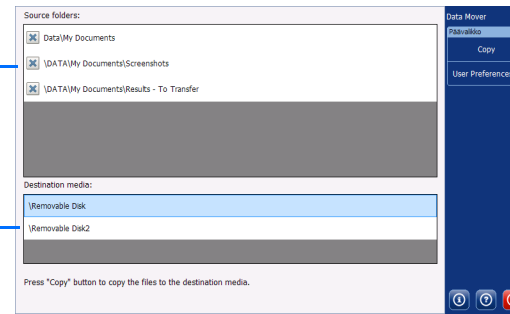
Source folders:

Data\My Documents

\DATA\My Documents\Screenshots

\DATA\My Documents\Results - To Transfer

Destination media:

\Removable Disk

\Removable Disk2

Press "Copy" button to copy the files to the destination media.

Data Mover

Päävalikko

Copy

User Preferences